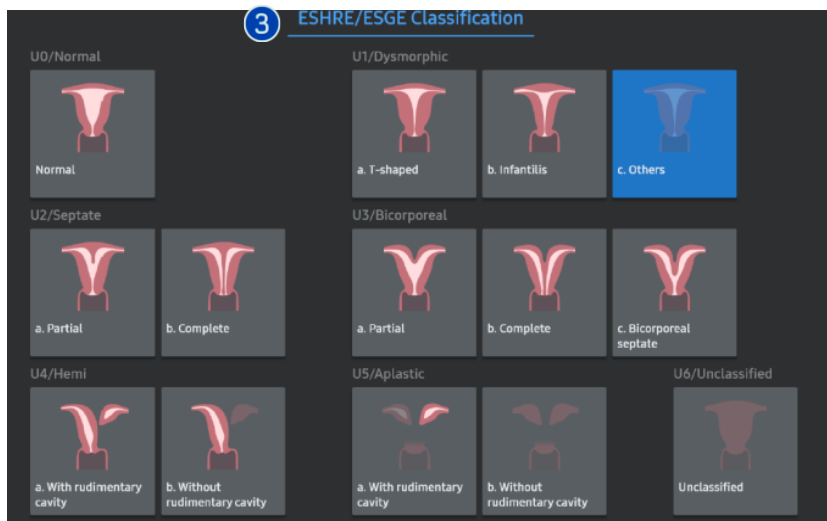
3 ESHRE/ESGE Classification

U0/Normal

Normal

U1/Dysmorphic

a. T-shaped

b. Infantilis

c. Others

U2/Septate

a. Partial

b. Complete

U3/Bicorporeal

a. Partial

b. Complete

c. Bicorporeal septate

U4/Hemi

a. With rudimentary cavity

b. Without rudimentary cavity

U5/Aplastic

a. With rudimentary cavity

b. Without rudimentary cavity

U6/Unclassified

Unclassified